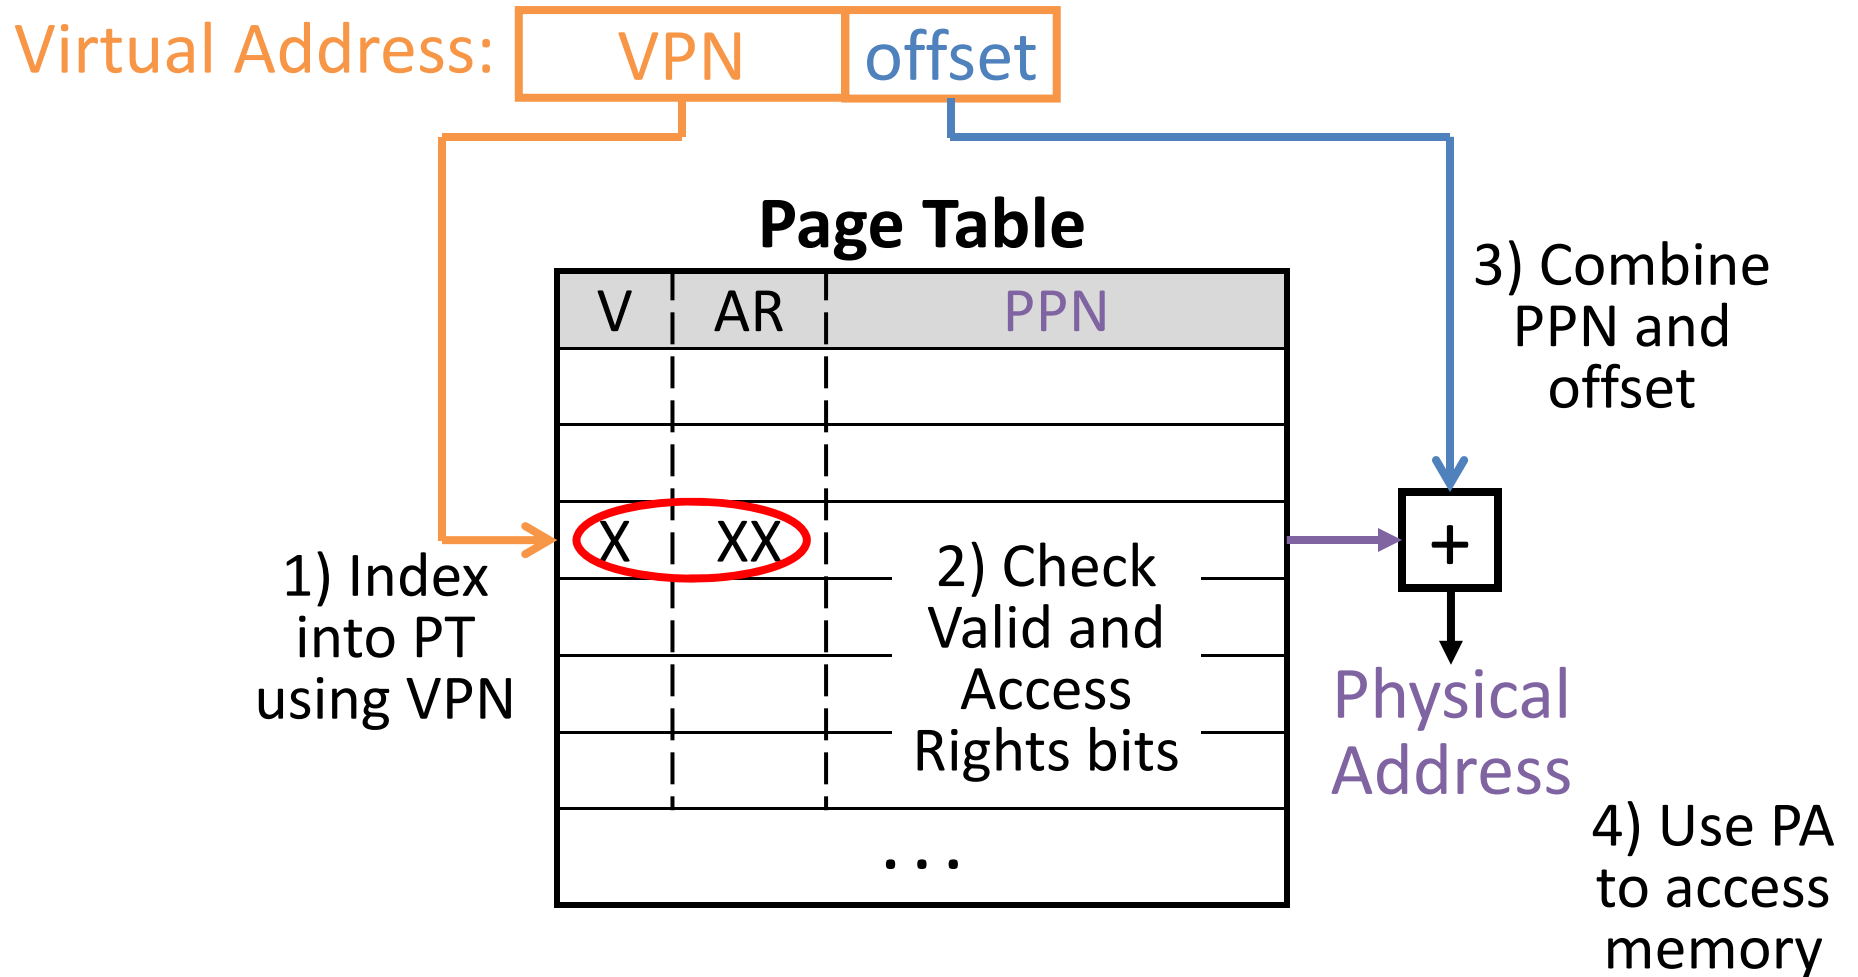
Virtual Address: VPN offset

Page Table

| V | AR | PPN |
|---|---|---|
| | | |
| | | |
| X | XX | |
| | | |
| | | |
| | | |
| . . . | | |

1) Index into PT using VPN

2) Check Valid and Access Rights bits

3) Combine PPN and offset

+

Physical Address

4) Use PA to access memory